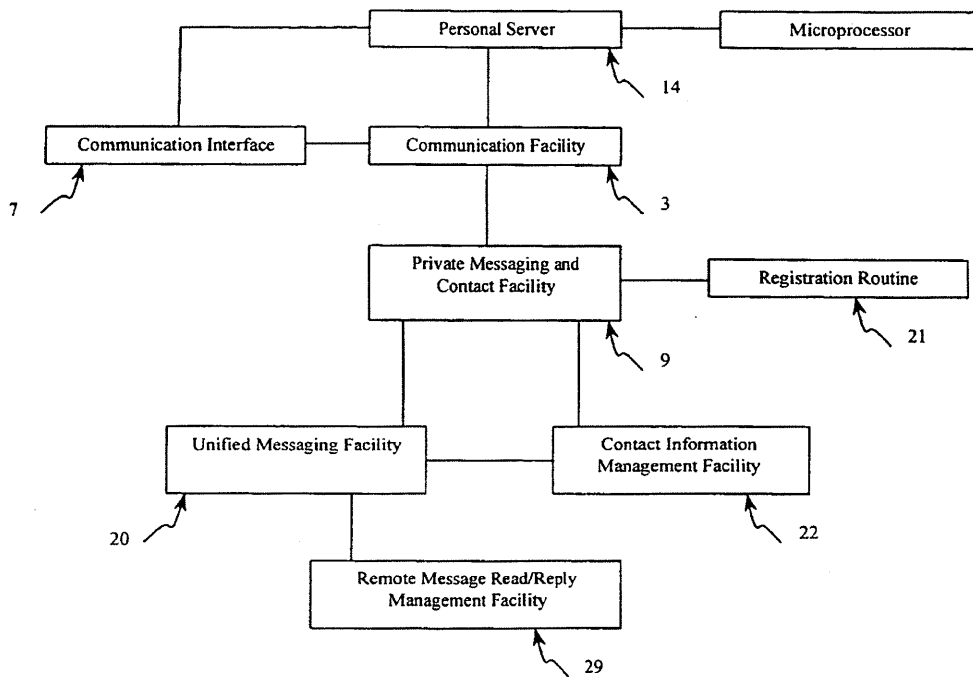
Personal Server

Microprocessor

14

Communication Interface

Communication Facility

7

3

Private Messaging and Contact Facility

Registration Routine

21

9

Unified Messaging Facility

Contact Information Management Facility

20

22

Remote Message Read/Reply Management Facility

29